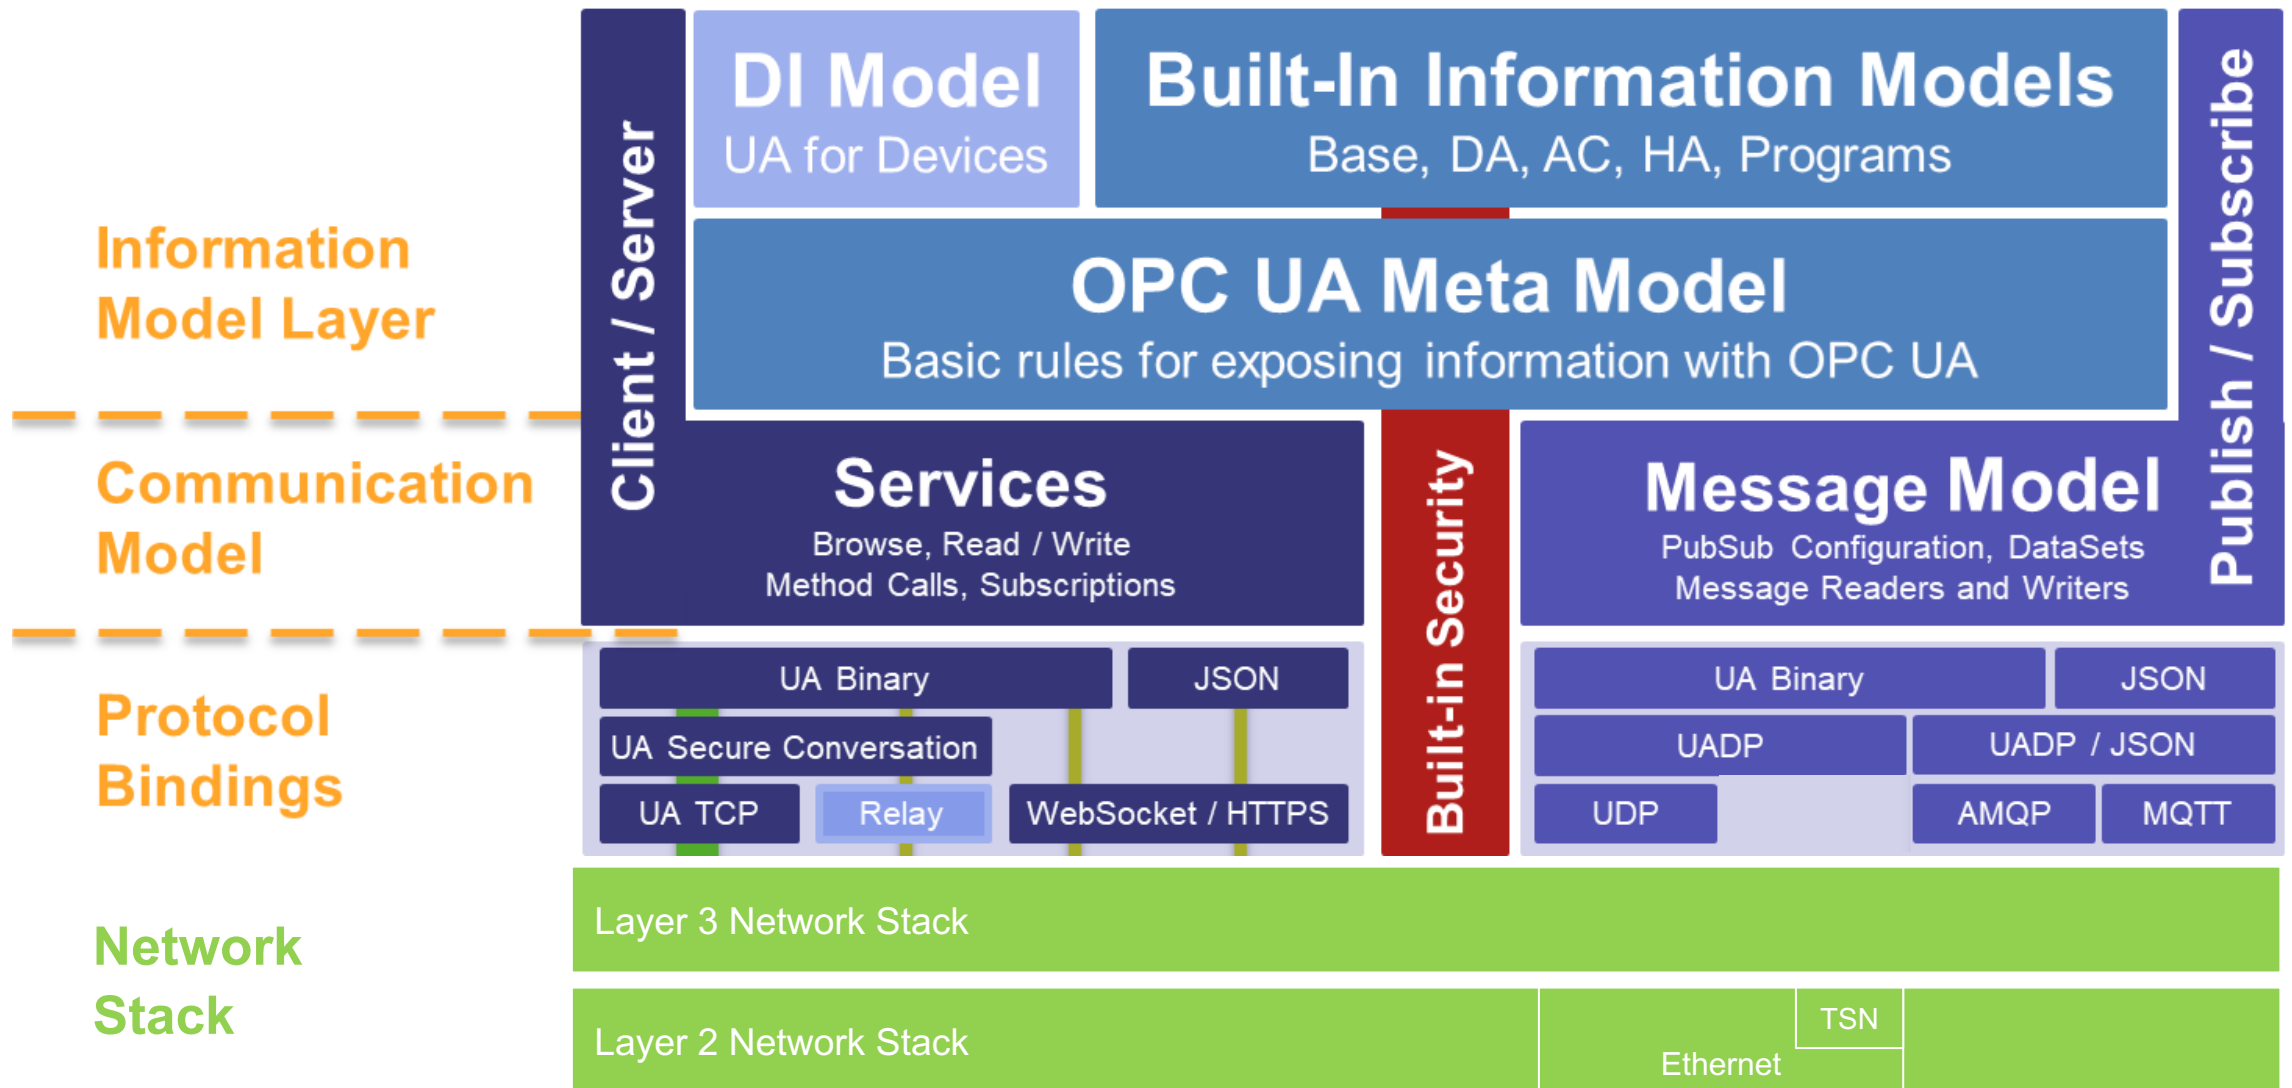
Information Model Layer

Communication Model

Protocol Bindings

Network Stack

Client / Server

DI Model
UA for Devices

Built-In Information Models
Base, DA, AC, HA, Programs

Publish / Subscribe

OPC UA Meta Model
Basic rules for exposing information with OPC UA

Services
Browse, Read / Write
Method Calls, Subscriptions

Built-in Security

Message Model
PubSub Configuration, DataSets
Message Readers and Writers

UA Binary
JSON
UA Secure Conversation
UA TCP
Relay
WebSocket / HTTPS

UA Binary
JSON
UADP
UADP / JSON
UDP
AMQP
MQTT

Layer 3 Network Stack

Layer 2 Network Stack
TSN
Ethernet